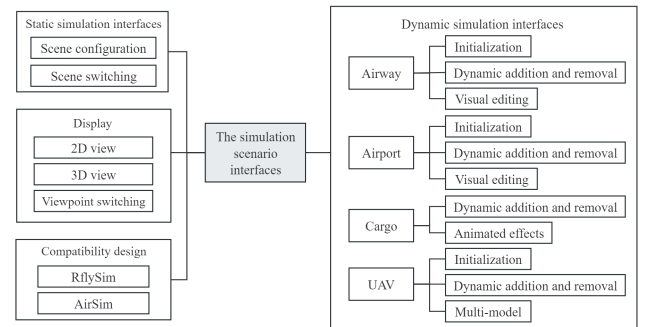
Static simulation interfaces

Scene configuration

Scene switching

Display

2D view

3D view

Viewpoint switching

Compatibility design

RflySim

AirSim

The simulation scenario interfaces

Dynamic simulation interfaces

Airway

Initialization

Dynamic addition and removal

Visual editing

Airport

Initialization

Dynamic addition and removal

Visual editing

Cargo

Dynamic addition and removal

Animated effects

UAV

Initialization

Dynamic addition and removal

Multi-model